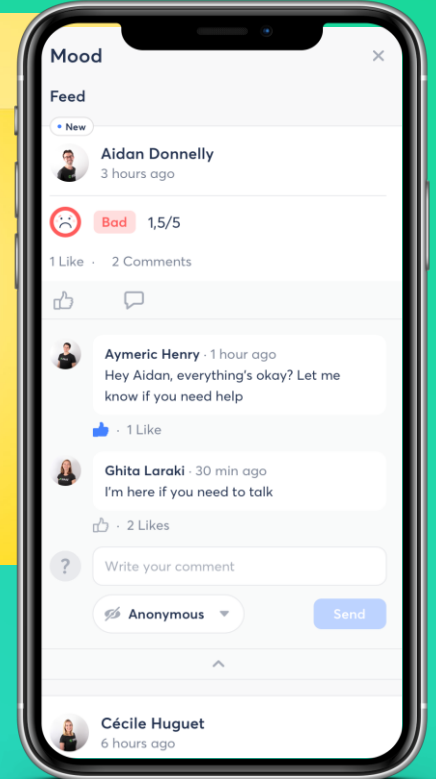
Mood

Feed

New

Aidan Donnelly
3 hours ago

Bad 1,5/5

1 Like · 2 Comments

Aymeric Henry · 1 hour ago
Hey Aidan, everything's okay? Let me know if you need help

· 1 Like

Ghita Laraki · 30 min ago
I'm here if you need to talk

· 2 Likes

?

Write your comment

Anonymous

Send

Cécile Huguet
6 hours ago